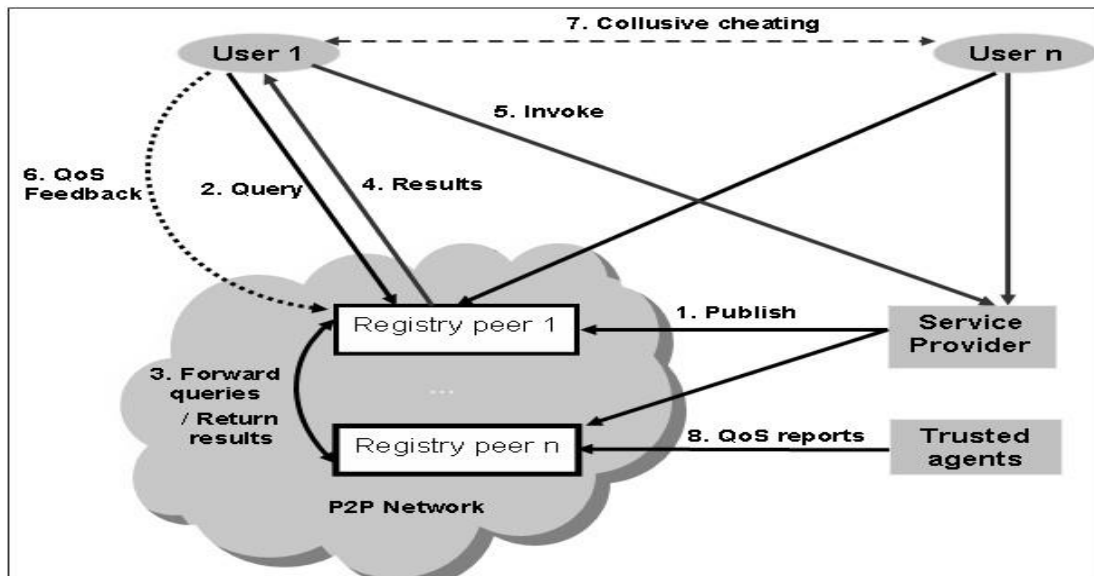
7. Collusive cheating

User 1

User n

5. Invoke

6. QoS Feedback

2. Query

4. Results

Registry peer 1

1. Publish

Service Provider

3. Forward queries / Return results

...

Registry peer n

8. QoS reports

Trusted agents

P2P Network